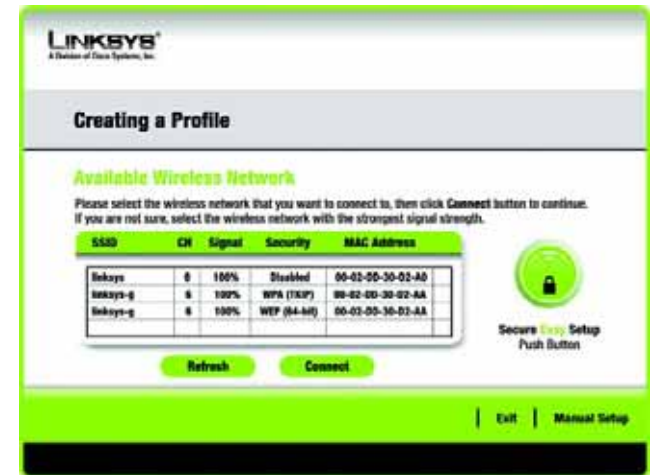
LINKSYS®
A Division of Cisco Systems, Inc.

Creating a Profile

Available Wireless Network

Please select the wireless network that you want to connect to, then click Connect button to continue. If you are not sure, select the wireless network with the strongest signal strength.

| SSID | CH | Signal | Security | MAC Address |
|---|---|---|---|---|
| linksys | 6 | 100% | Disabled | 00-02-DD-30-02-A0 |
| linksys-g | 6 | 100% | WPA (TKIP) | 00-02-DD-30-02-AA |
| linksys-g | 6 | 100% | WEP (64-bit) | 00-02-DD-30-02-AA |

Refresh Connect

Secure Easy Setup
Push Button

Exit | Manual Setup